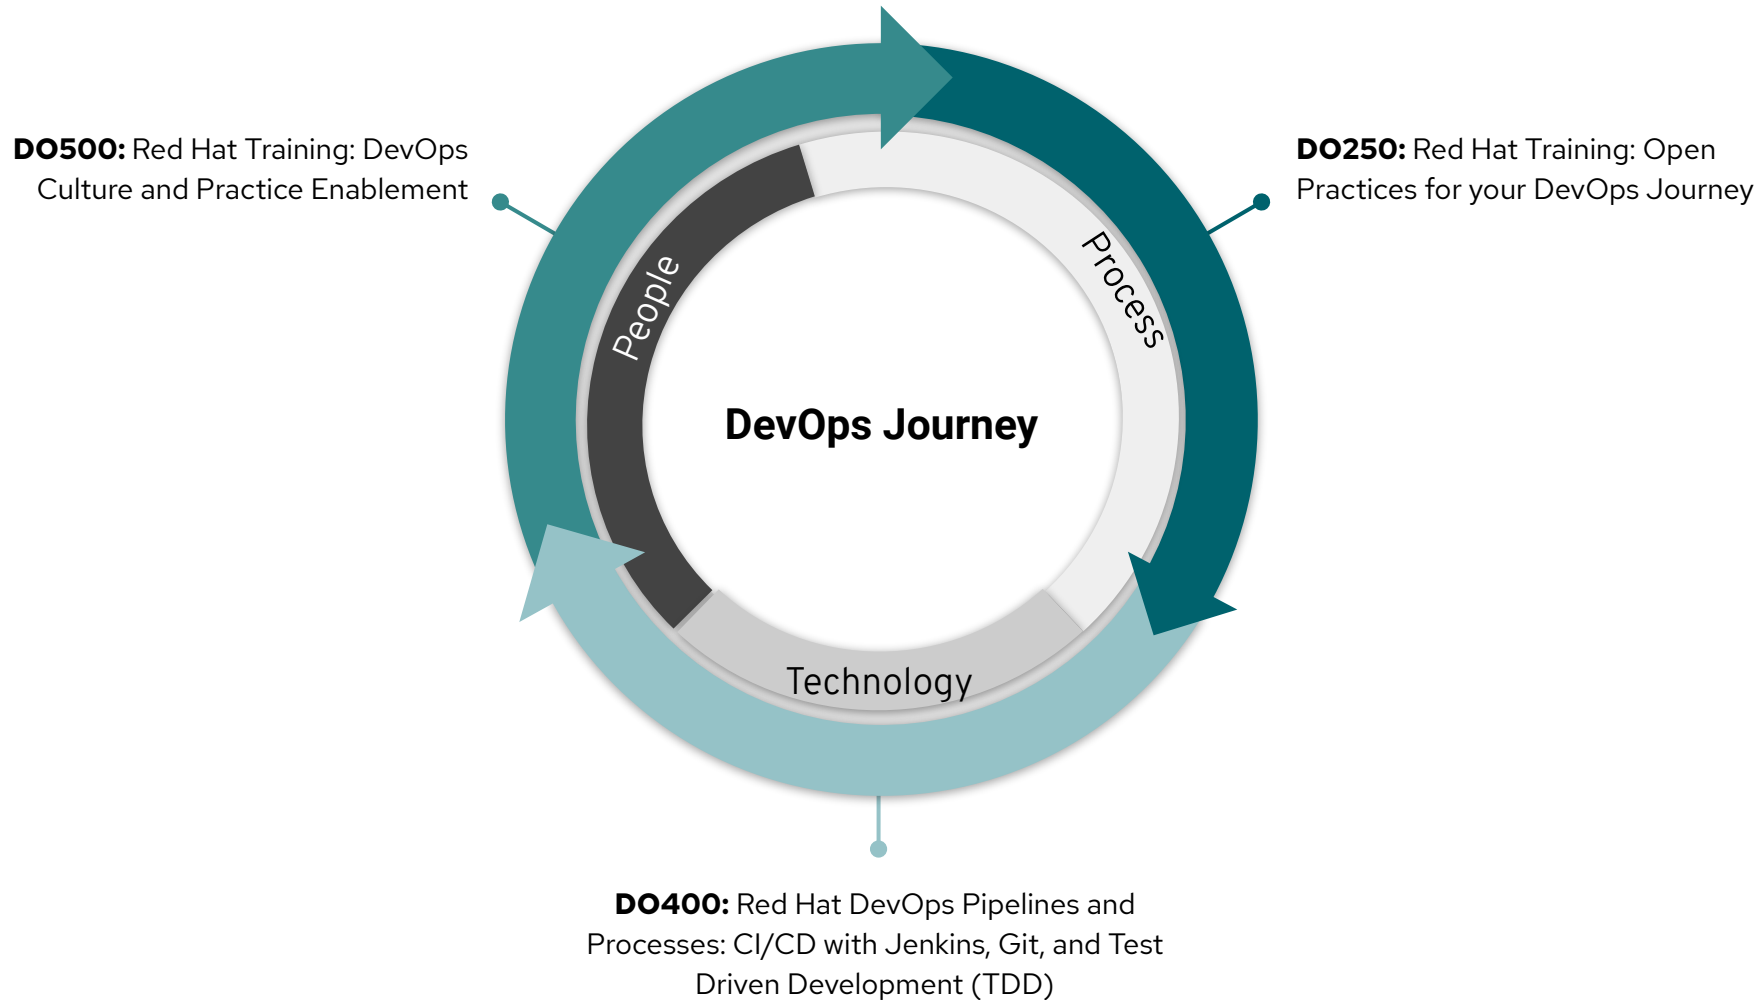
**DO500:** Red Hat Training: DevOps Culture and Practice Enablement

**DO250:** Red Hat Training: Open Practices for your DevOps Journey

People

Process

DevOps Journey

Technology

**DO400:** Red Hat DevOps Pipelines and Processes: CI/CD with Jenkins, Git, and Test Driven Development (TDD)